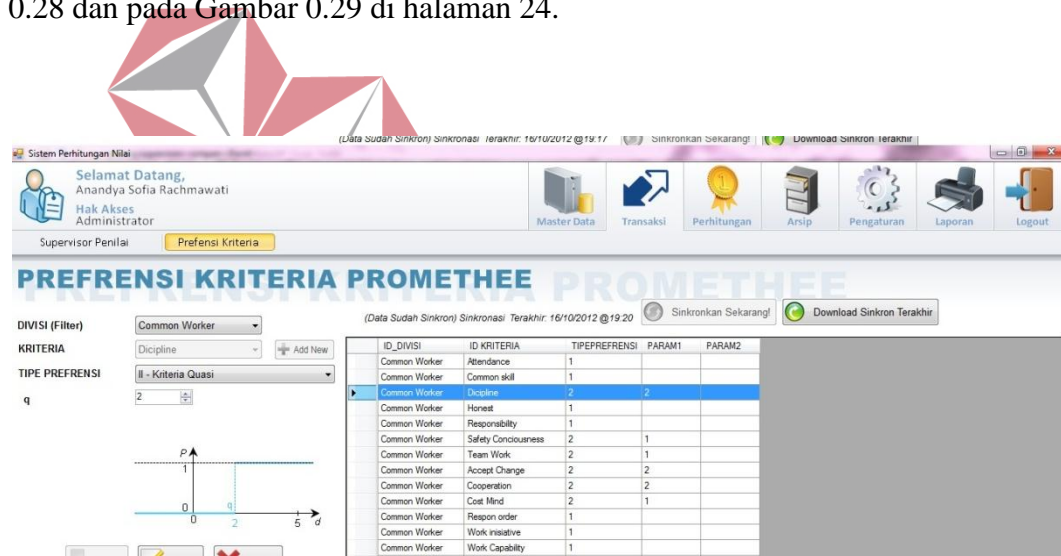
0.28 dan pada Gambar 0.29 di halaman 24.

(Data Sudah Sinkron) Sinkronasi Terakhir: 16/10/2012 @19:17 Sinkronkan Sekarang! Download Sinkron Terakhir

Sistem Perhitungan Nilai

Selamat Datang,
Anandya Sofia Rachmawati
Hak Akses
Administrator

Master Data | Transaksi | Perhitungan | Arsip | Pengaturan | Laporan | Logout

Supervisor Penilai | Prefensi Kriteria

PREFRENSI KRITERIA PROMETHEE

DIVISI (Filter) Common Worker
KRITERIA Dicipline Add New
TIPE PREFRENSI II - Kriteria Quasi
q 2

(Data Sudah Sinkron) Sinkronasi Terakhir: 16/10/2012 @19:20 Sinkronkan Sekarang! Download Sinkron Terakhir

| ID_DIVISI | ID KRITERIA | TIPEPREFRENSI | PARAM1 | PARAM2 |
|---|---|---|---|---|
| Common Worker | Attendance | 1 | | |
| Common Worker | Common skill | 1 | | |
| Common Worker | Dicipline | 2 | 2 | |
| Common Worker | Honest | 1 | | |
| Common Worker | Responsibility | 1 | | |
| Common Worker | Safety Conciousness | 2 | 1 | |
| Common Worker | Team Work | 2 | 1 | |
| Common Worker | Accept Change | 2 | 2 | |
| Common Worker | Cooperation | 2 | 2 | |
| Common Worker | Cost Mind | 2 | 1 | |
| Common Worker | Respon order | 1 | | |
| Common Worker | Work inisiative | 1 | | |
| Common Worker | Work Capability | 1 | | |

P
1
0
0 2 5 d
q